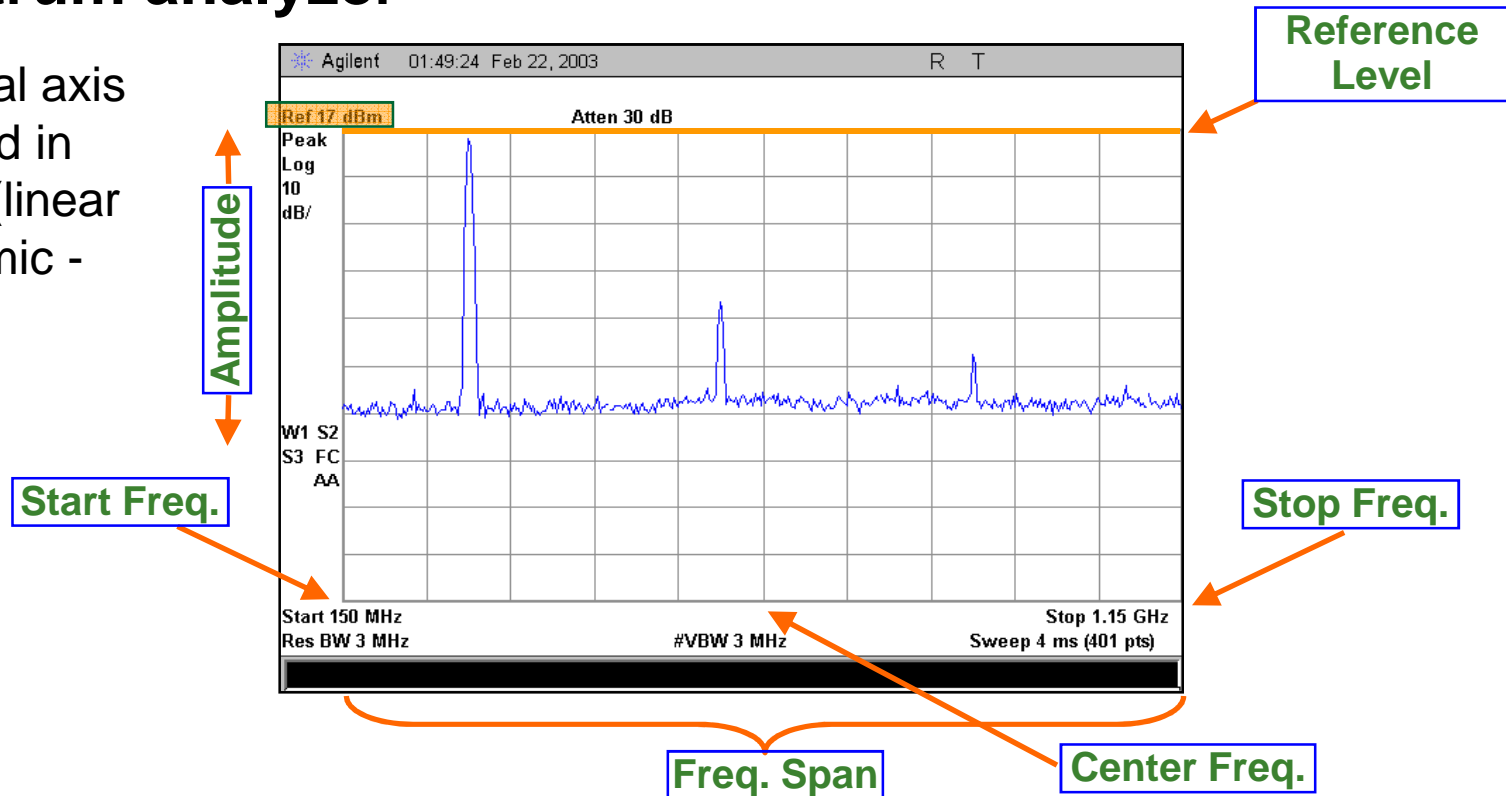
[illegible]rum analyzer

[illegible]al axis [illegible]d in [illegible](linear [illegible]nic -

Reference Level

Agilent 01:49:24 Feb 22, 2003 R T

Ref 17 dBm Atten 30 dB

Peak Log 10 dB/

Amplitude

W1 S2 S3 FC AA

Start Freq.

Stop Freq.

Start 150 MHz Stop 1.15 GHz

Res BW 3 MHz #VBW 3 MHz Sweep 4 ms (401 pts)

Freq. Span

Center Freq.